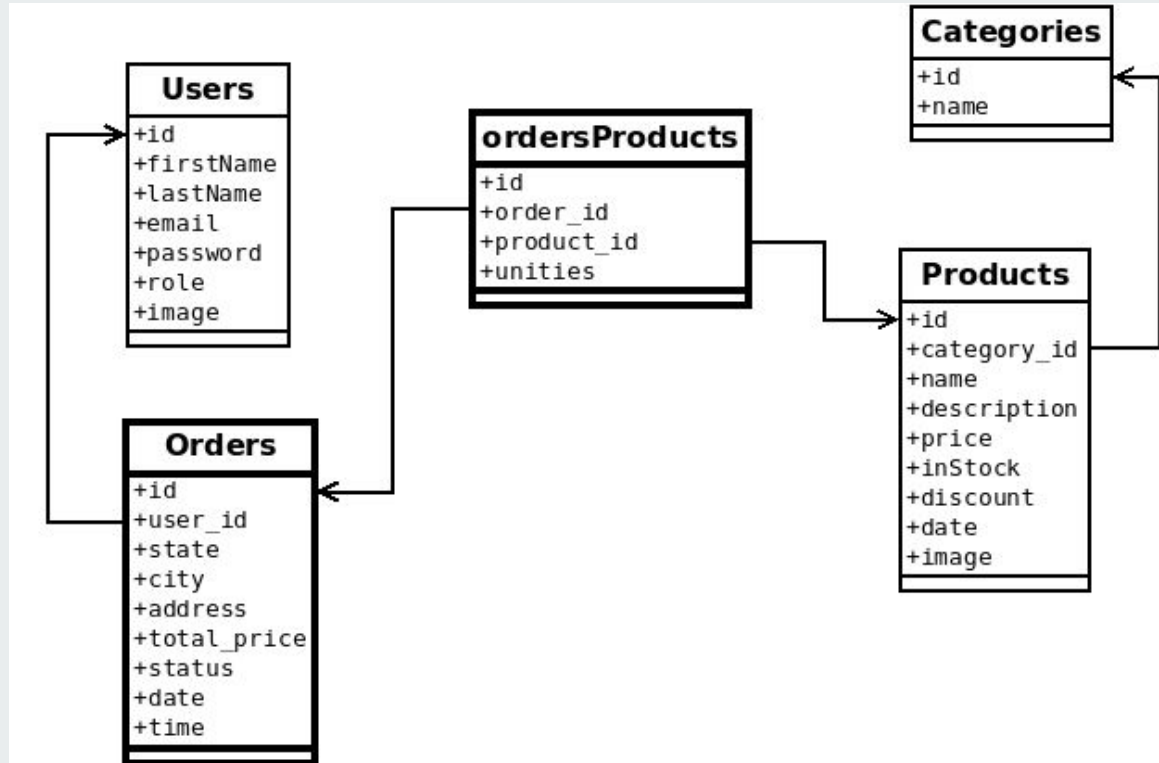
Categories
+id
+name

Users
+id
+firstName
+lastName
+email
+password
+role
+image

ordersProducts
+id
+order_id
+product_id
+unities

Products
+id
+category_id
+name
+description
+price
+inStock
+discount
+date
+image

Orders
+id
+user_id
+state
+city
+address
+total_price
+status
+date
+time